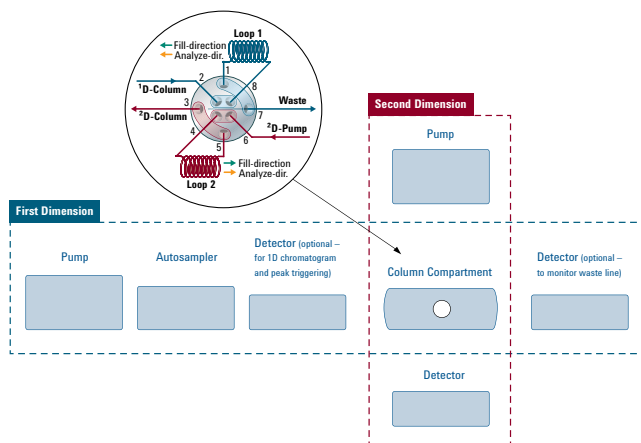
Loop 1
Fill-direction
Analyze-dir.
1
2
8
$^1$D-Column
3
Waste
$^2$D-Column
7
4
6
$^2$D-Pump
5
Loop 2
Fill-direction
Analyze-dir.

Second Dimension

Pump

First Dimension

Pump

Autosampler

Detector (optional – for 1D chromatogram and peak triggering)

Column Compartment

Detector (optional – to monitor waste line)

Detector